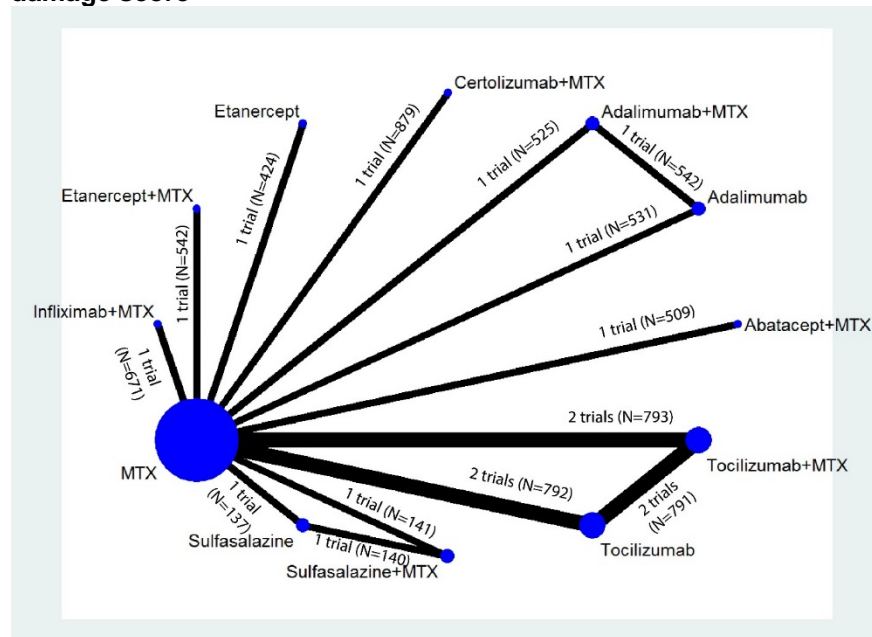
damage score

Certolizumab+MTX
Etanercept
Adalimumab+MTX
1 trial (N=879)
1 trial (N=542)
1 trial (N=424)
1 trial (N=525)
Etanercept+MTX
Adalimumab
1 trial (N=531)
1 trial (N=542)
Infliximab+MTX
1 trial (N=509)
Abatacept+MTX
1 trial (N=671)
2 trials (N=793)
MTX
Tocilizumab+MTX
2 trials (N=792)
1 trial (N=137)
1 trial (N=141)
2 trials (N=791)
Sulfasalazine
1 trial (N=140)
Tocilizumab
Sulfasalazine+MTX